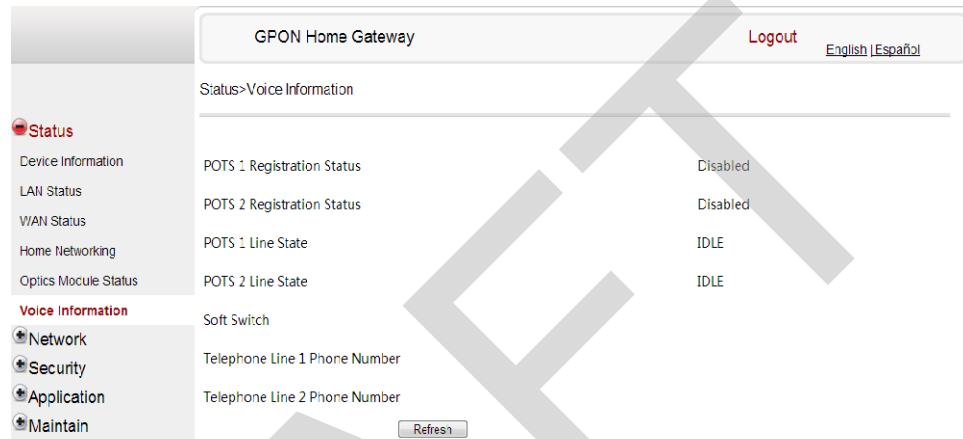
GPON Home Gateway

Logout

English | Español

Status>Voice Information

Status

Device Information

LAN Status

WAN Status

Home Networking

Optics Module Status

Voice Information

Network

Security

Application

Maintain

| | |
|---|---|
| POTS 1 Registration Status | Disabled |
| POTS 2 Registration Status | Disabled |
| POTS 1 Line State | IDLE |
| POTS 2 Line State | IDLE |
| Soft Switch | |
| Telephone Line 1 Phone Number | |
| Telephone Line 2 Phone Number | |

Refresh